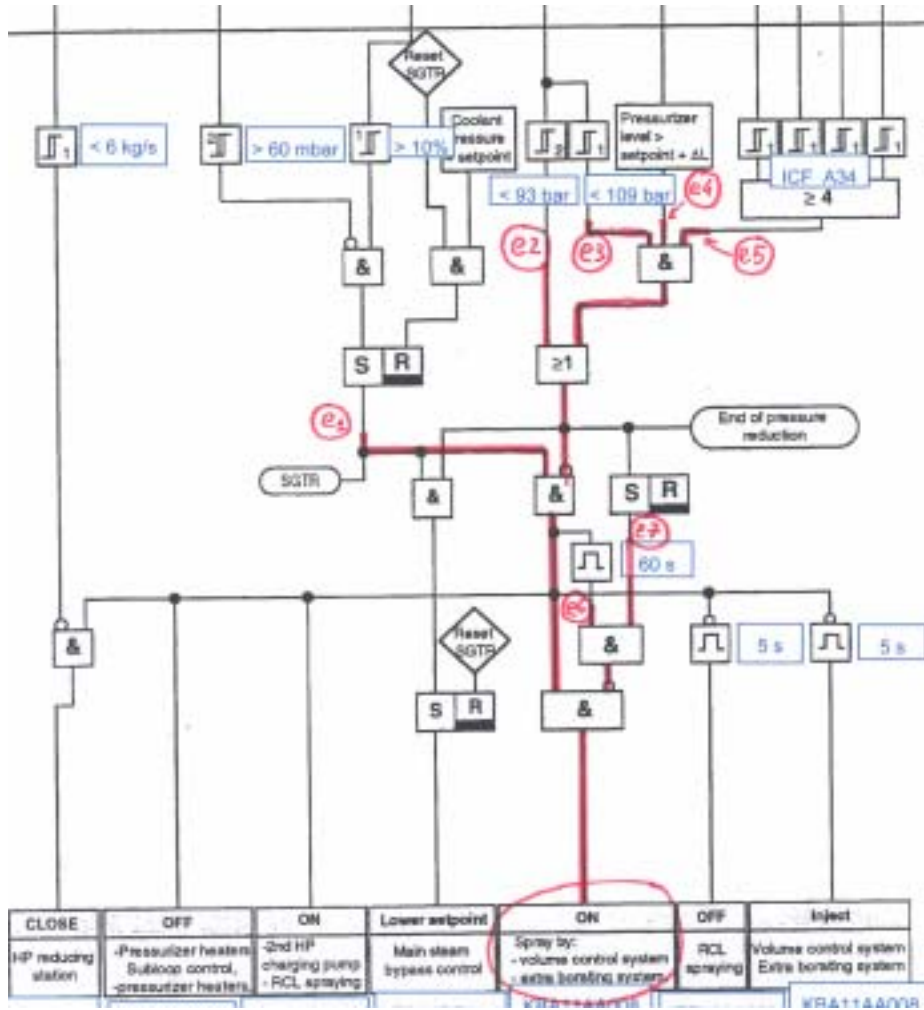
Reset SGTR

< 6 kg/s

> 60 mbar

> 10%

Coolant pressure setpoint

< 93 bar

< 109 bar

Pressurizer level > setpoint + ΔL

ICF A34

≥ 4

e4

e2

e3

e5

&

&

&

S R

≥1

e1

End of pressure reduction

SGTR

&

&

S R

e7

60 s

e6

&

&

Reset SGTR

S R

&

5 s

5 s

| CLOSE | OFF | ON | Lower setpoint | ON | OFF | Inject |
|---|---|---|---|---|---|---|
| HP reducing station | -Pressurizer heaters Subloop control, -pressurizer heaters | -2nd HP charging pump - RCL spraying | Main steam bypass control | Spray by: - volume control system - extra borating system | RCL spraying | Volume control system Extra borating system |

KBA11AA008

KBA11AA008